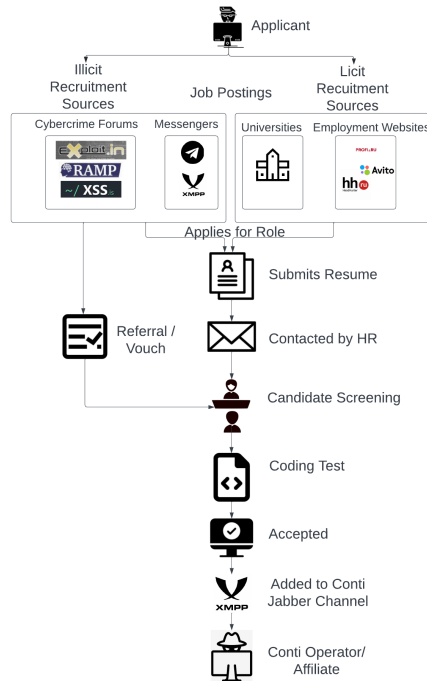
Applicant

Illicit Recruitment Sources

Job Postings

Licit Recuitment Sources

Cybercrime Forums

Messengers

Universities

Employment Websites

exploit.in

RAMP

~/ XSS

XMPP

PROFI.RU

Avito

hh

Applies for Role

Submits Resume

Referral / Vouch

Contacted by HR

Candidate Screening

Coding Test

Accepted

XMPP

Added to Conti Jabber Channel

Conti Operator/ Affiliate